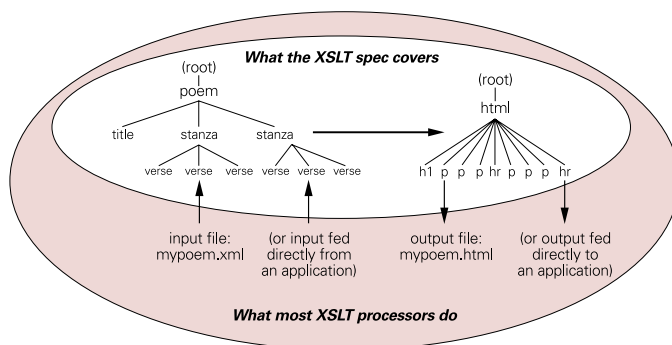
What the XSLT spec covers

(root)
poem
title
stanza
stanza
verse verse verse
verse verse verse

(root)
html
h1 p p p hr p p p hr

input file: mypoem.xml

(or input fed directly from an application)

output file: mypoem.html

(or output fed directly to an application)

What most XSLT processors do